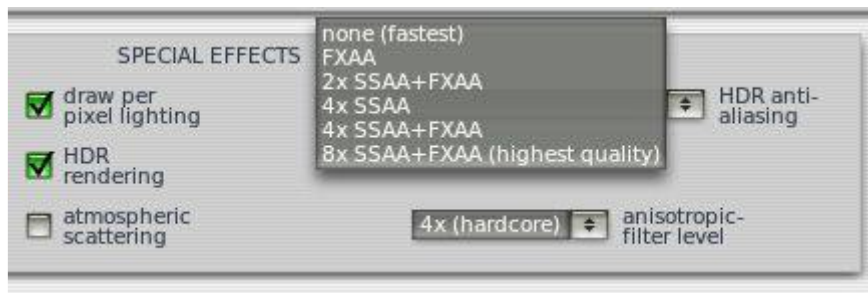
SPECIAL EFFECTS

none (fastest)
FXAA
2x SSAA+FXAA
4x SSAA
4x SSAA+FXAA
8x SSAA+FXAA (highest quality)

draw per pixel lighting

HDR anti-aliasing

HDR rendering

atmospheric scattering

4x (hardcore)

anisotropic-filter level